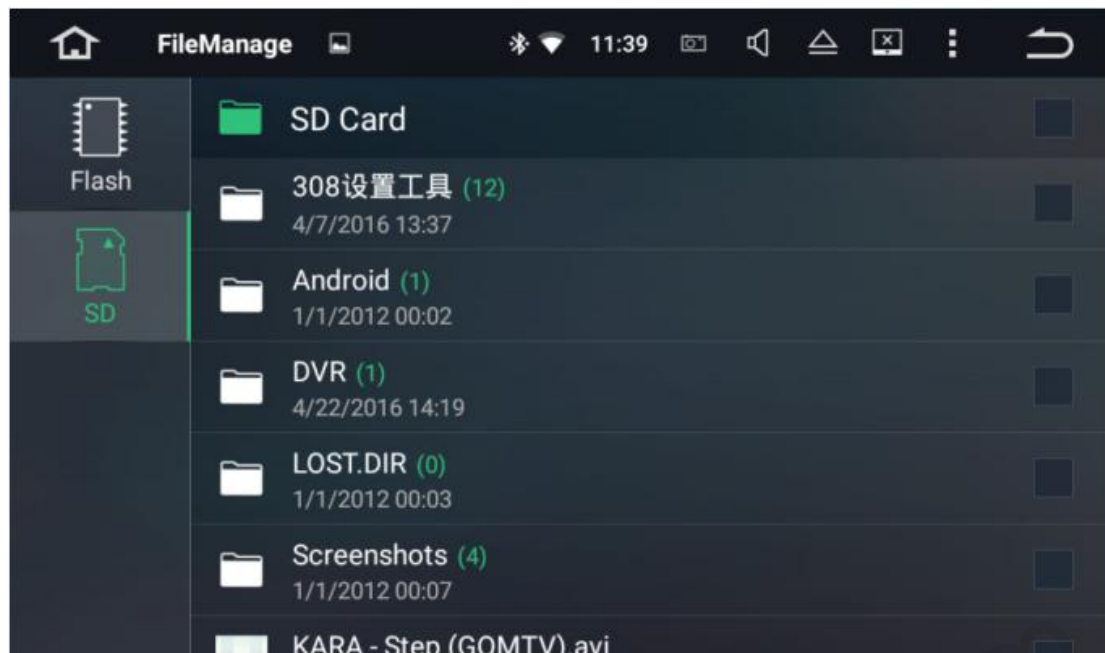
FileManage

11:39

Flash

SD

SD Card

308设置工具 (12)
4/7/2016 13:37

Android (1)
1/1/2012 00:02

DVR (1)
4/22/2016 14:19

LOST.DIR (0)
1/1/2012 00:03

Screenshots (4)
1/1/2012 00:07

KARA - Step (GOMTV).avi